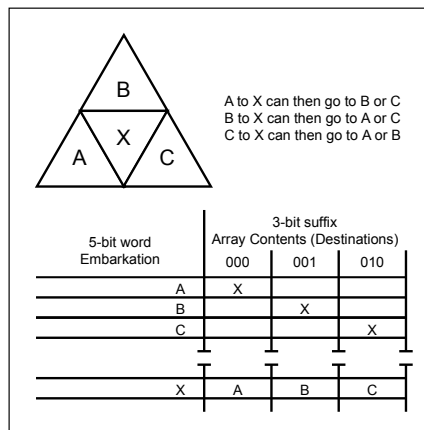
B
A
X
C

A to X can then go to B or C
B to X can then go to A or C
C to X can then go to A or B

| 5-bit word Embarkation | 3-bit suffix Array Contents (Destinations) 000 | 001 | 010 |
|---|---|---|---|
| A | X | | |
| B | | X | |
| C | | | X |

| | | | |
|---|---|---|---|
| X | A | B | C |